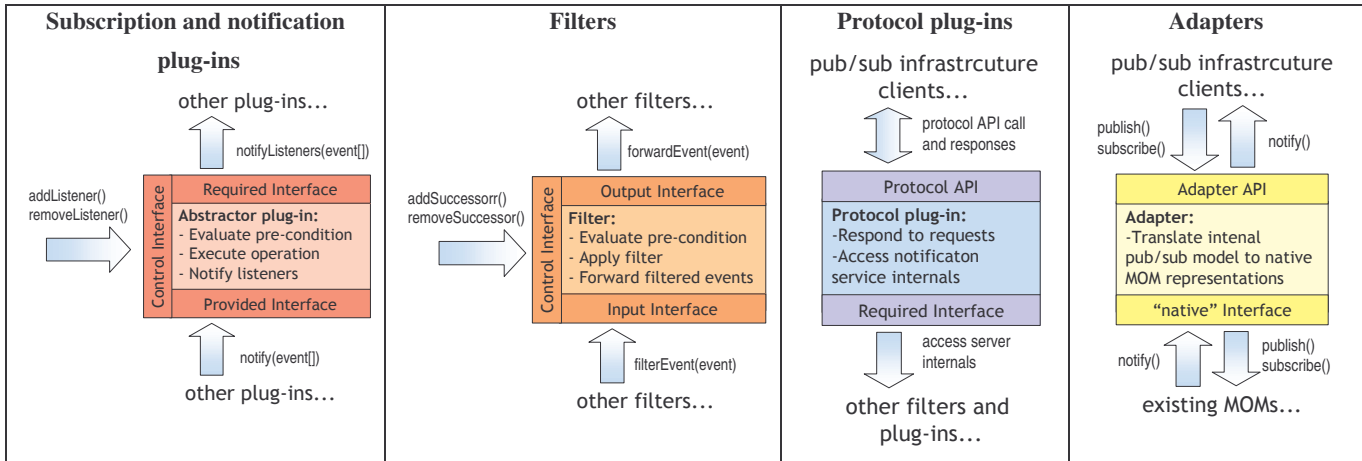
Subscription and notification plug-ins

other plug-ins...

notifyListeners(event[])

addListener()
removeListener()

Control Interface

Required Interface

Abstractor plug-in:
- Evaluate pre-condition
- Execute operation
- Notify listeners

Provided Interface

notify(event[])

other plug-ins...

Filters

other filters...

forwardEvent(event)

addSuccessorr()
removeSuccessor()

Control Interface

Output Interface

Filter:
- Evaluate pre-condition
- Apply filter
- Forward filtered events

Input Interface

filterEvent(event)

other filters...

Protocol plug-ins

pub/sub infrastrcuture clients...

protocol API call and responses

Protocol API

Protocol plug-in:
-Respond to requests
-Access notificaton service internals

Required Interface

access server internals

other filters and plug-ins...

Adapters

pub/sub infrastrcuture clients...

publish()
subscribe()

notify()

Adapter API

Adapter:
-Translate intenal pub/sub model to native MOM representations

"native" Interface

notify()

publish()
subscribe()

existing MOMs...